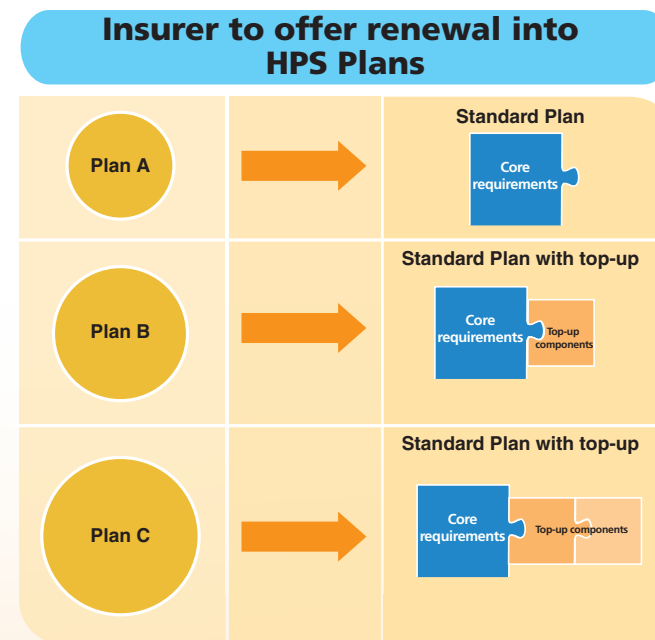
Insurer to offer renewal into HPS Plans

Plan A

Standard Plan

Core requirements

Plan B

Standard Plan with top-up

Core requirements

Top-up components

Plan C

Standard Plan with top-up

Core requirements

Top-up components